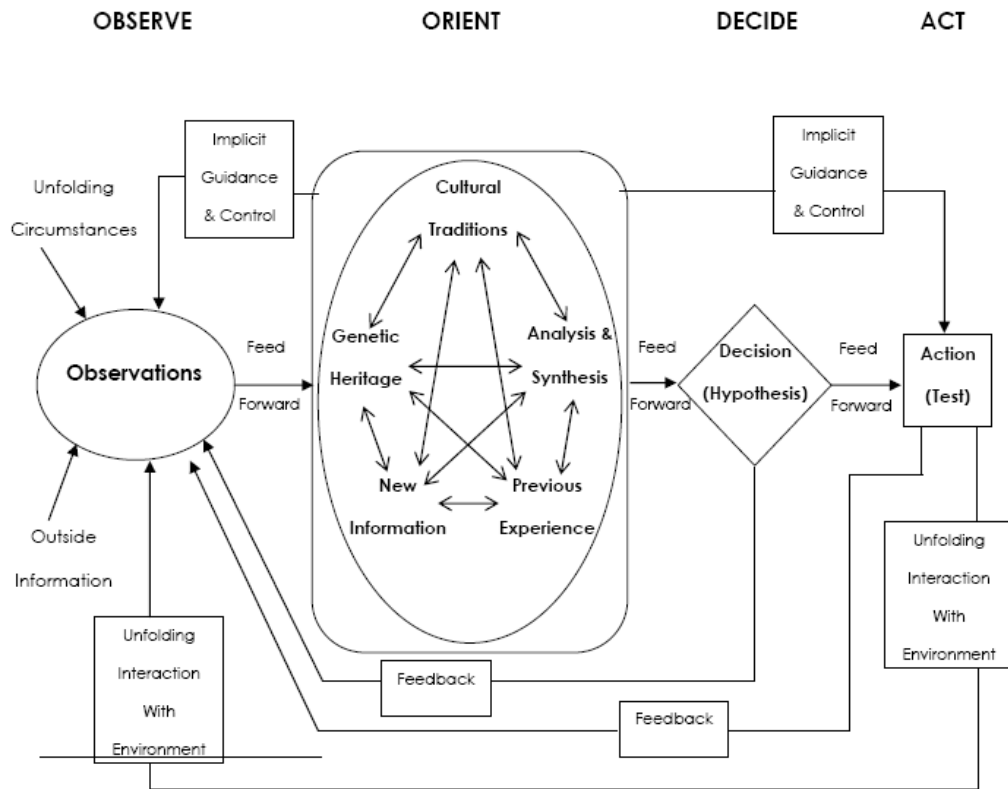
OBSERVE

ORIENT

DECIDE

ACT

Unfolding Circumstances

Implicit Guidance & Control

Observations

Outside Information

Unfolding Interaction With Environment

Feed Forward

Cultural Traditions

Genetic Heritage

Analysis & Synthesis

New Information

Previous Experience

Feed Forward

Decision (Hypothesis)

Feed Forward

Implicit Guidance & Control

Action (Test)

Unfolding Interaction With Environment

Feedback

Feedback